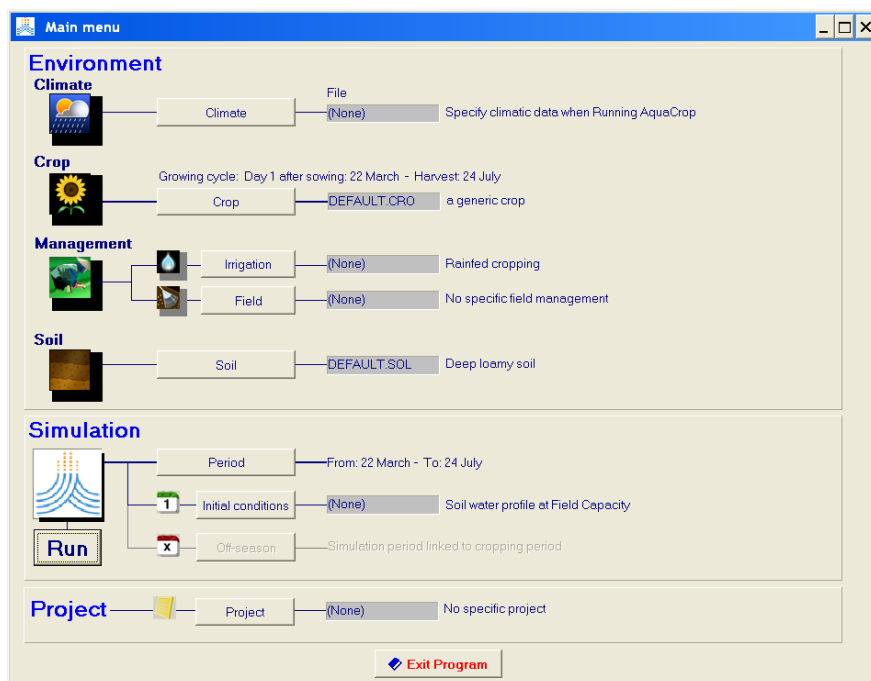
Main menu

Environment

Climate

Climate

File

(None)

Specify climatic data when Running AquaCrop

Crop

Growing cycle: Day 1 after sowing: 22 March - Harvest: 24 July

Crop

DEFAULT.CRO

a generic crop

Management

Irrigation

(None)

Rainfed cropping

Field

(None)

No specific field management

Soil

Soil

DEFAULT.SOL

Deep loamy soil

Simulation

Period

From: 22 March - To: 24 July

1

Initial conditions

(None)

Soil water profile at Field Capacity

Run

x

Off-season

Simulation period linked to cropping period

Project

Project

(None)

No specific project

Exit Program